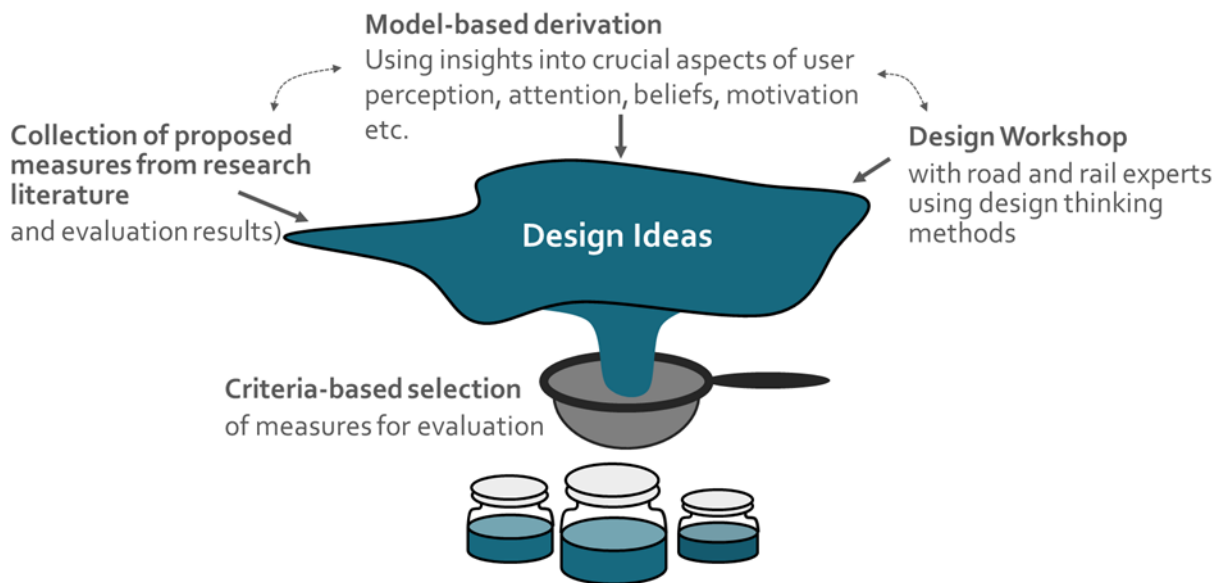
**Model-based derivation**
Using insights into crucial aspects of user perception, attention, beliefs, motivation etc.

**Collection of proposed measures from research literature**
and evaluation results)

**Design Workshop**
with road and rail experts using design thinking methods

**Design Ideas**

**Criteria-based selection**
of measures for evaluation